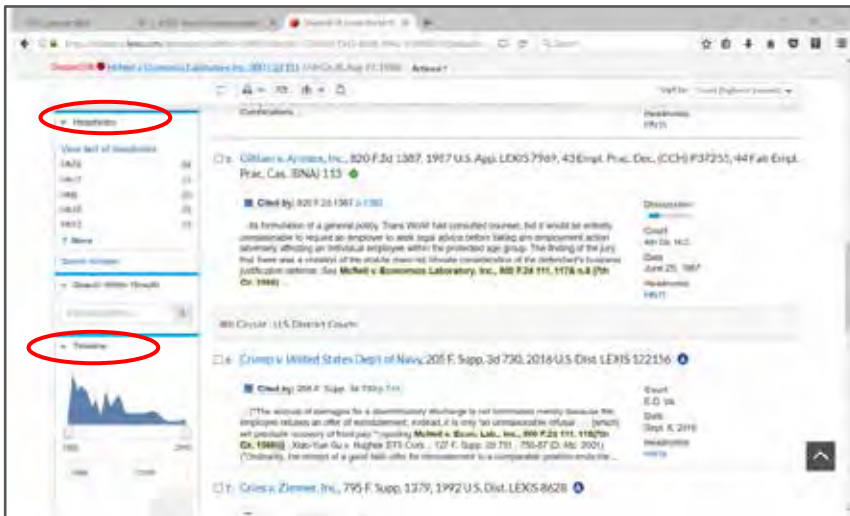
Headnotes

View text of headnotes

+ More

Search Within Results

Timeline

Gilliam v. Armtex, Inc., 820 F.2d 1387, 1987 U.S. App. LEXIS 7969, 43 Empl. Prac. Dec. (CCH) P37251, 44 Fair Empl. Prac. Cas. (BNA) 113

Cited by: 820 F.2d 1387 p.1390

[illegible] McNeil v. Economics Laboratory, Inc., 800 F.2d 111, 1118 n.8 (7th Cir. 1986)

Discussion

Court
4th Cir. N.C.

Date
June 25, 1987

Headnotes

8th Circuit - U.S. District Court

Crump v. United States Dep't of Navy, 205 F. Supp. 3d 730, 2016 U.S. Dist. LEXIS 122156

Cited by: 205 F. Supp. 3d 730 p.744

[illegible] McNeil v. Econ. Lab., Inc., 800 F.2d 111, 118 (7th Cir. 1986) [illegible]

Court
E.D. Va.

Date
Sept. 9, 2016

Headnotes

Giles v. Zimmer, Inc., 795 F. Supp. 1379, 1992 U.S. Dist. LEXIS 8628